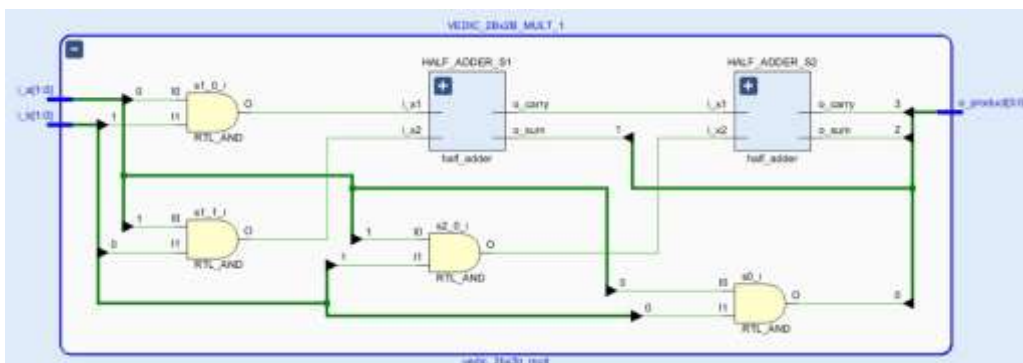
VEDIC_2Bx2B_MULT_1

i_a[1:0]
i_b[1:0]

0
1
I0
I1
s1_0_i
O
RTL_AND

HALF_ADDER_S1
i_a1
i_a2
o_carry
o_sum
half_adder

HALF_ADDER_S2
i_a1
i_a2
o_carry
o_sum
half_adder

3
2
1
o_product[3:0]

1
0
I0
I1
s1_1_i
O
RTL_AND

1
1
I0
I1
s2_0_i
O
RTL_AND

0
0
I0
I1
s0_i
O
RTL_AND

0

vedic_2bx2b_mult